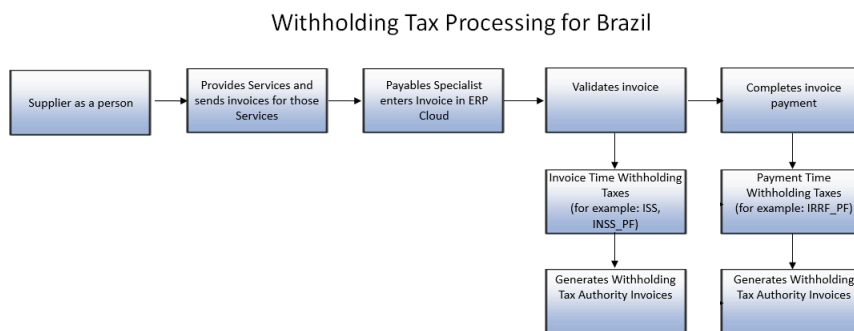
Withholding Tax Processing for Brazil

Supplier as a person

Provides Services and sends invoices for those Services

Payables Specialist enters Invoice in ERP Cloud

Validates invoice

Completes invoice payment

Invoice Time Withholding Taxes (for example: ISS, INSS_PF)

Payment Time Withholding Taxes (for example: IRRF_PF)

Generates Withholding Tax Authority Invoices

Generates Withholding Tax Authority Invoices